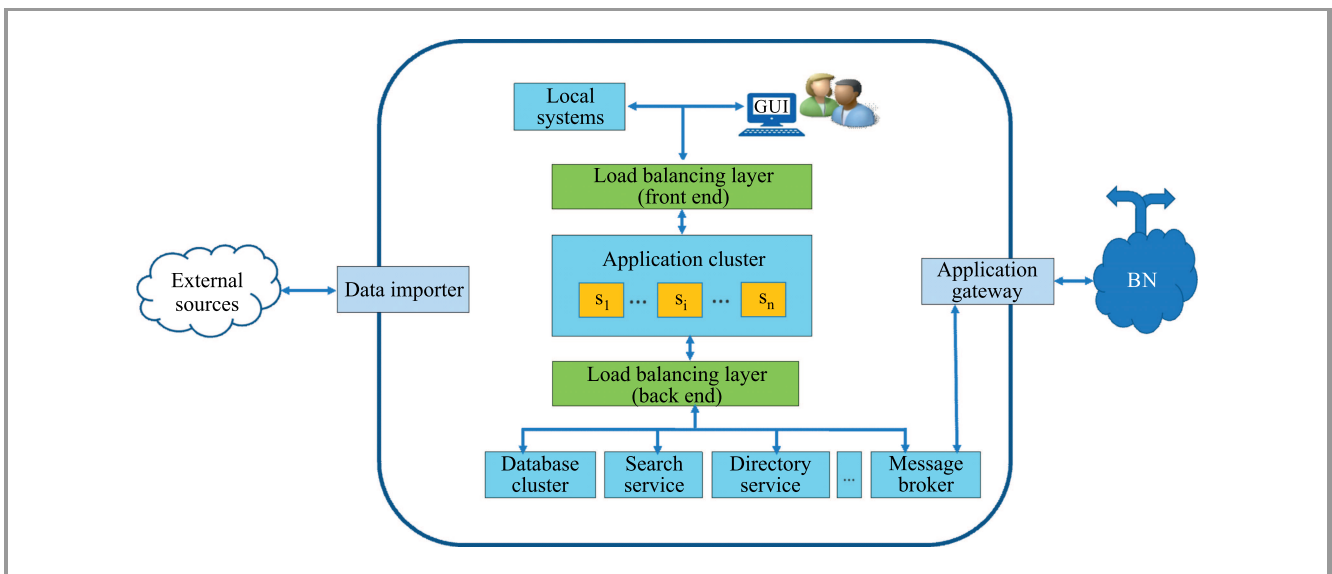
Local systems

GUI

Load balancing layer (front end)

Application cluster

$s_1$ ... $s_i$ ... $s_n$

External sources

Data importer

Application gateway

BN

Load balancing layer (back end)

Database cluster

Search service

Directory service

...

Message broker